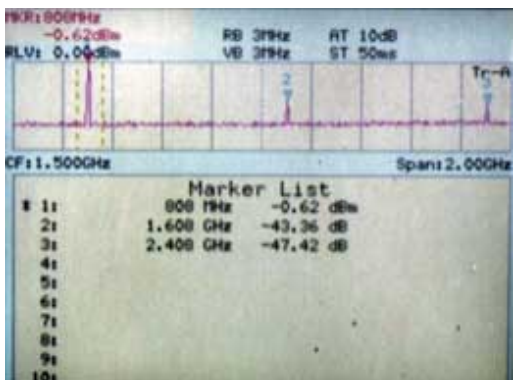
MKR: 800MHz
-0.62dBm
RLV: 0.00dBm
RB 3MHz
VB 3MHz
AT 10dB
ST 50ms
2
Tr-A
3
CF: 1.500GHz
Span: 2.000GHz

Marker List
| | | |
|---|---|---|
| * 1: | 800 MHz | -0.62 dBm |
| 2: | 1.608 GHz | -43.36 dB |
| 3: | 2.408 GHz | -47.42 dB |
| 4: | | |
| 5: | | |
| 6: | | |
| 7: | | |
| 8: | | |
| 9: | | |
| 10: | | |